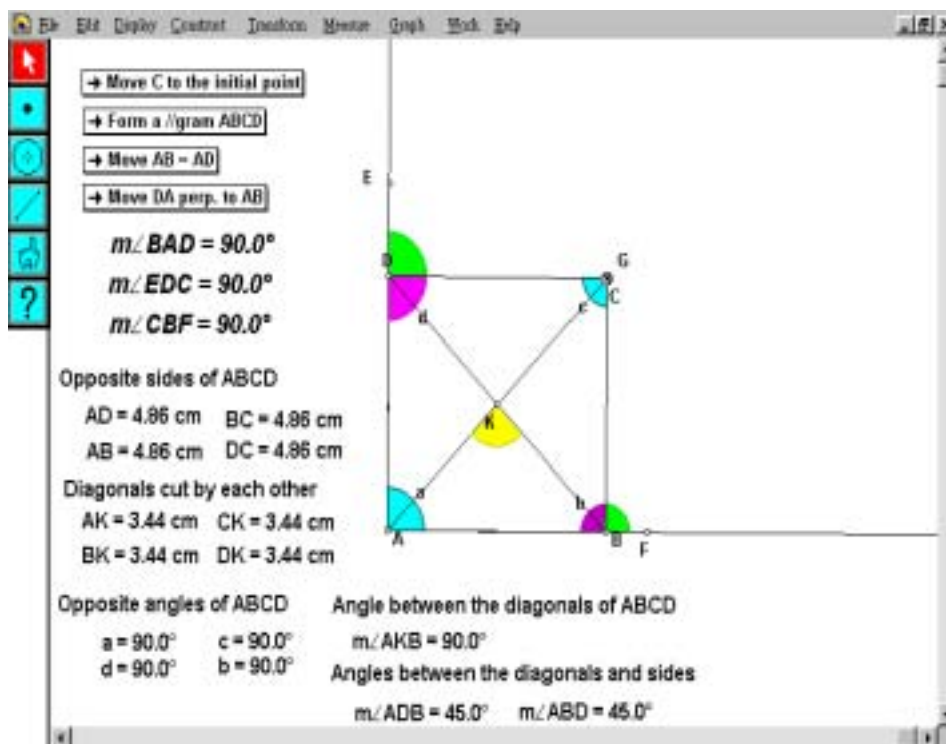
File Edit Display Construct Transform Measure Graph Work Help

→ Move C to the initial point

→ Form a //gram ABCD

→ Move AB = AD

→ Move DA perp. to AB

$m\angle BAD = 90.0°$

$m\angle EDC = 90.0°$

$m\angle CBF = 90.0°$

Opposite sides of ABCD

AD = 4.86 cm BC = 4.86 cm

AB = 4.86 cm DC = 4.86 cm

Diagonals cut by each other

AK = 3.44 cm CK = 3.44 cm

BK = 3.44 cm DK = 3.44 cm

Opposite angles of ABCD

a = 90.0° c = 90.0°

d = 90.0° b = 90.0°

Angle between the diagonals of ABCD

$m\angle AKB = 90.0°$

Angles between the diagonals and sides

$m\angle ADB = 45.0°$ $m\angle ABD = 45.0°$

E
D
G
C
d
c
K
a
b
A
B
F